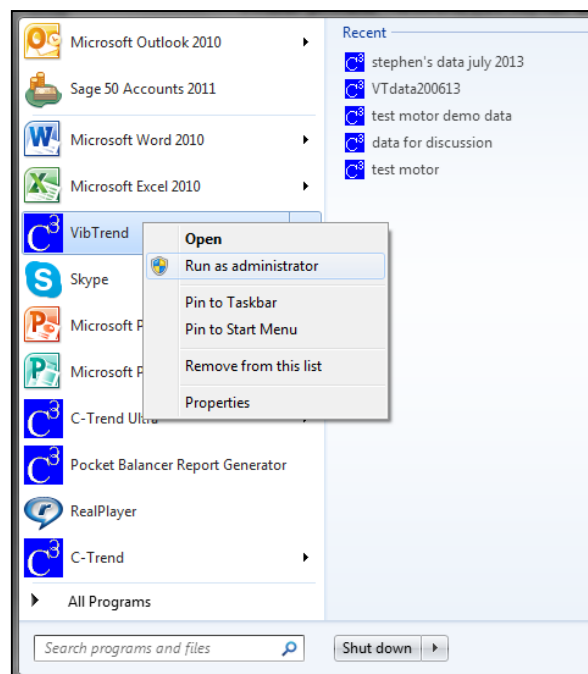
Microsoft Outlook 2010
Sage 50 Accounts 2011
Microsoft Word 2010
Microsoft Excel 2010
VibTrend
Skype
Microsoft P
Microsoft P
C-Trend Ultra
Pocket Balancer Report Generator
RealPlayer
C-Trend
All Programs

Open
Run as administrator
Pin to Taskbar
Pin to Start Menu
Remove from this list
Properties

Recent
stephen's data july 2013
VTdata200613
test motor demo data
data for discussion
test motor

Search programs and files
Shut down